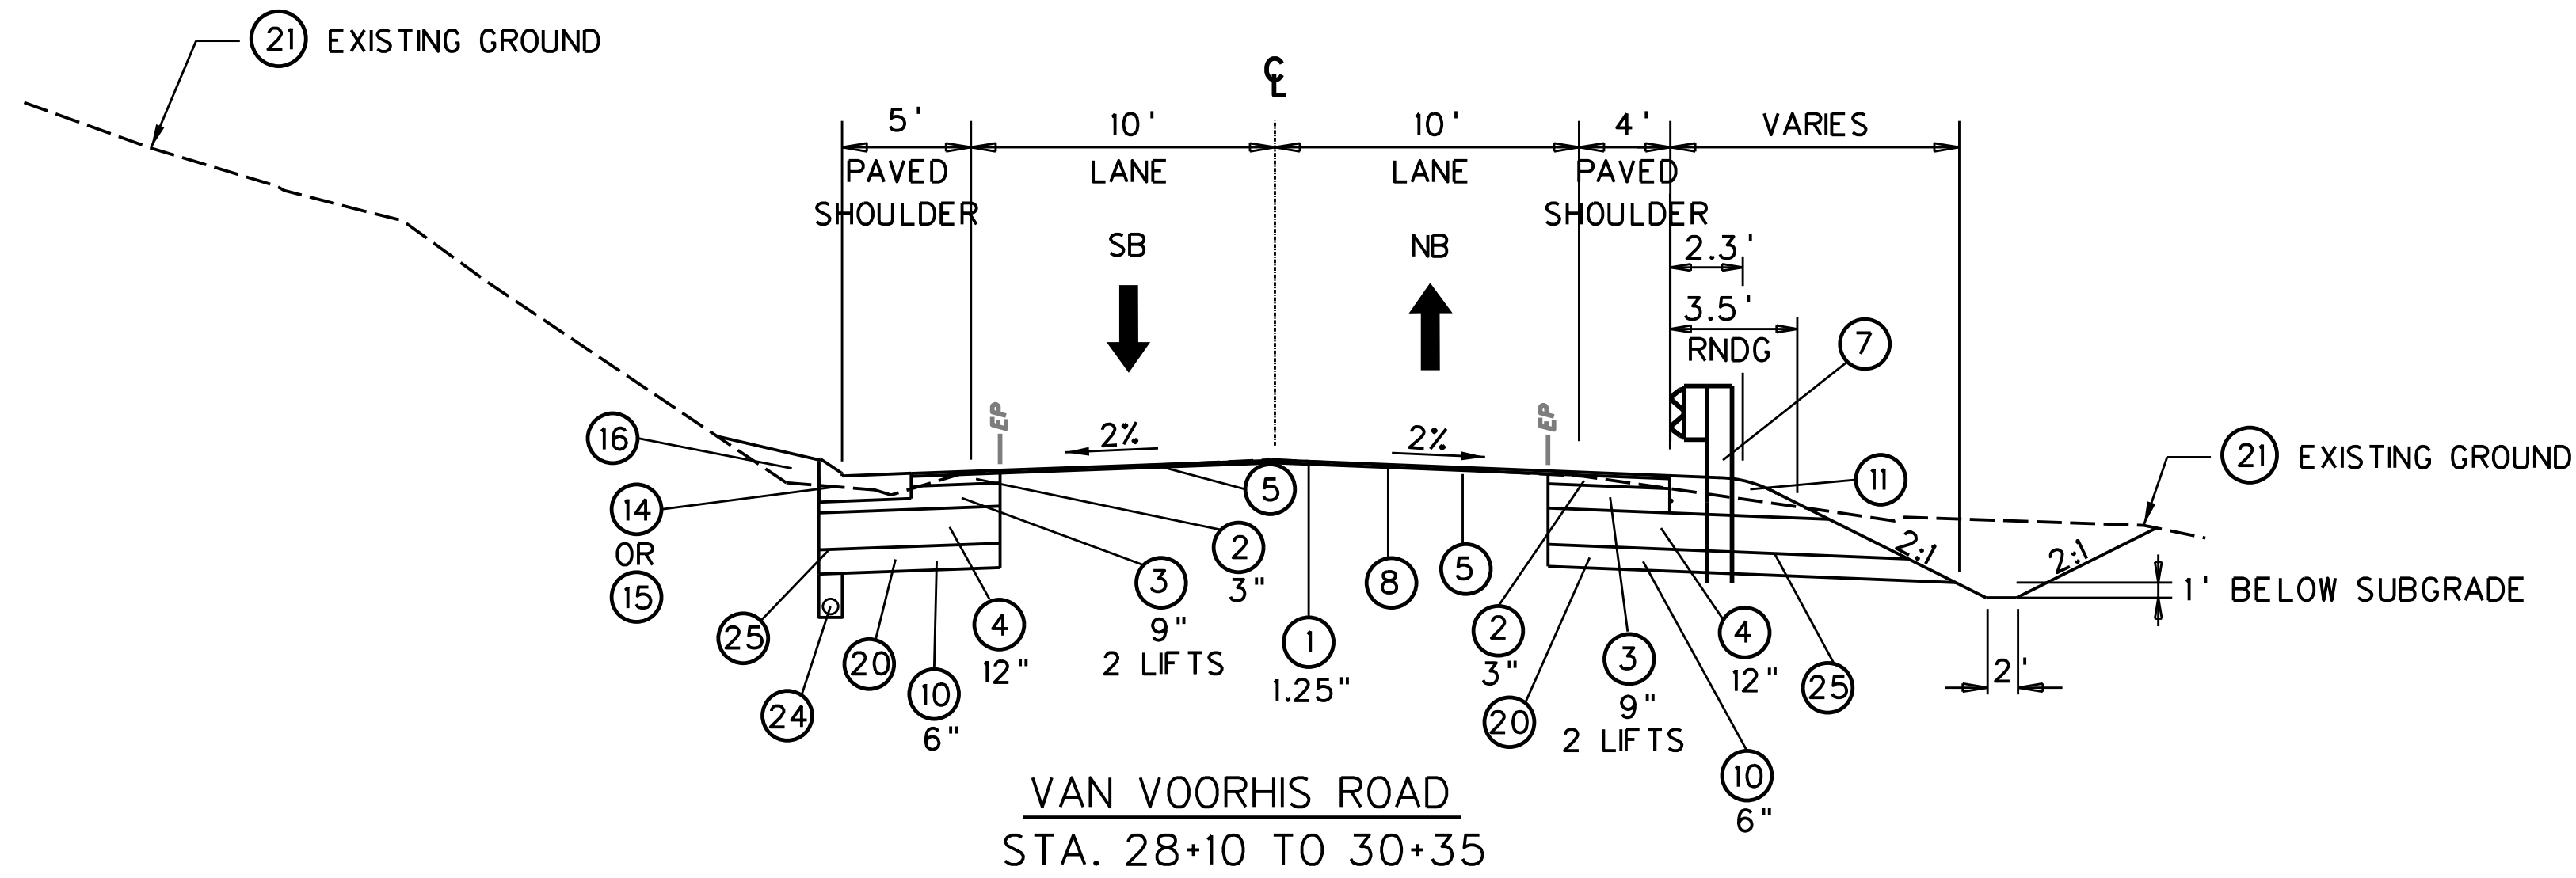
21 EXISTING GROUND

℄

5'
PAVED
SHOULDER

10'
LANE
SB

10'
LANE
NB

4'
PAVED
SHOULDER

VARIES

2.3'
3.5'
RNDG

7

EP
EP

2%
2%

16
14
OR
15

5
2
3"
3
9"
2 LIFTS
4
12"
25
20
10
6"
24

1
1.25"
8
5

11

21 EXISTING GROUND

2:1
2:1
1' BELOW SUBGRADE
2'

2
3"
20
3
9"
2 LIFTS
10
6"
4
12"
25

VAN VOORHIS ROAD
STA. 28+10 TO 30+35